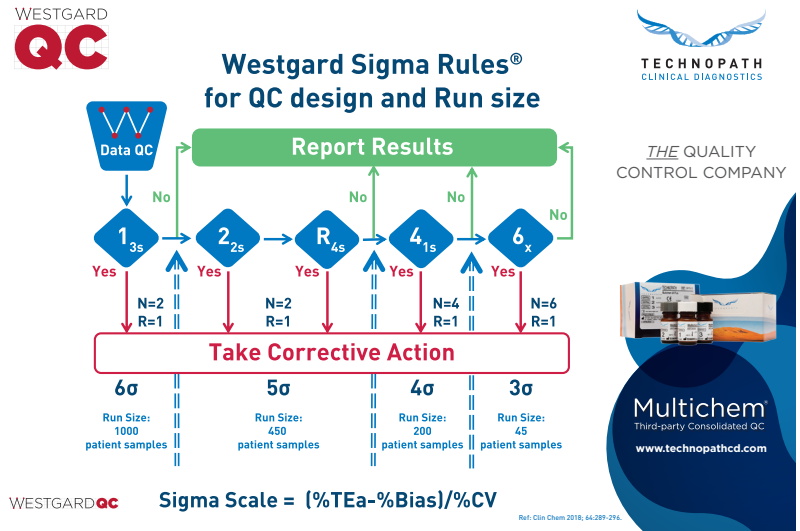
WESTGARD QC

Westgard Sigma Rules®
for QC design and Run size

TECHNOPATH
CLINICAL DIAGNOSTICS

Data QC

Report Results

No

No

No

No

$1_{3s}$

$2_{2s}$

$R_{4s}$

$4_{1s}$

$6_{x}$

Yes

Yes

Yes

Yes

Yes

N=2
R=1

N=2
R=1

N=4
R=1

N=6
R=1

Take Corrective Action

6σ

Run Size:
1000
patient samples

5σ

Run Size:
450
patient samples

4σ

Run Size:
200
patient samples

3σ

Run Size:
45
patient samples

THE QUALITY
CONTROL COMPANY

Multichem®
Third-party Consolidated QC

www.technopathcd.com

WESTGARD QC

Sigma Scale = (%TEa-%Bias)/%CV

Ref: Clin Chem 2018; 64:289-296.